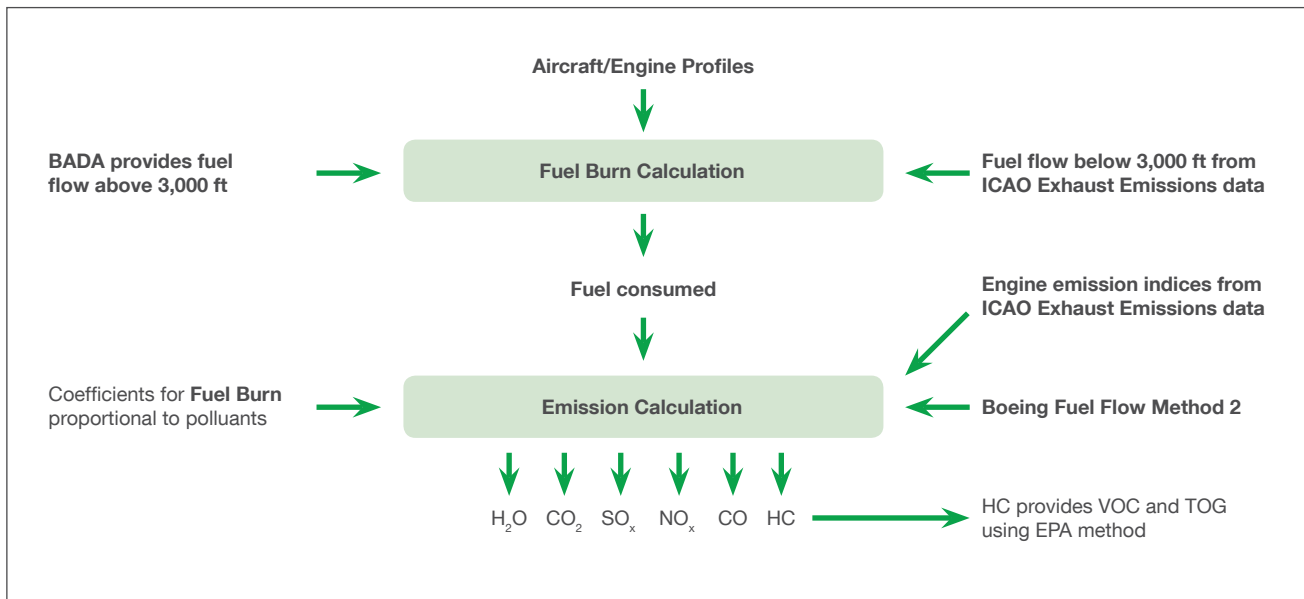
Aircraft/Engine Profiles

BADA provides fuel flow above 3,000 ft

Fuel Burn Calculation

Fuel flow below 3,000 ft from ICAO Exhaust Emissions data

Fuel consumed

Engine emission indices from ICAO Exhaust Emissions data

Coefficients for Fuel Burn proportional to pollutants

Emission Calculation

Boeing Fuel Flow Method 2

$H_2O$ $CO_2$ $SO_x$ $NO_x$ CO HC

HC provides VOC and TOG using EPA method